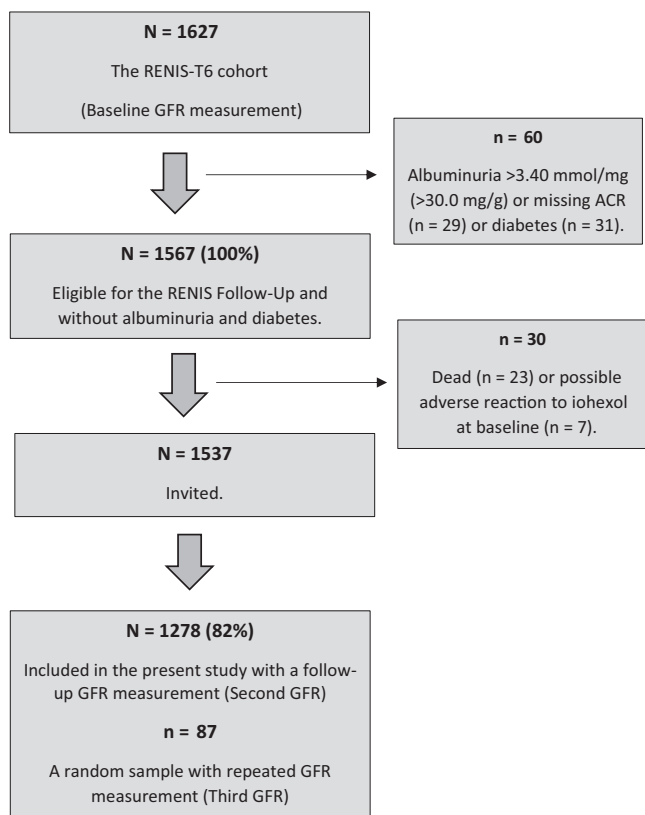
**N = 1627**

The RENIS-T6 cohort

(Baseline GFR measurement)

**n = 60**

Albuminuria >3.40 mmol/mg (>30.0 mg/g) or missing ACR (n = 29) or diabetes (n = 31).

**N = 1567 (100%)**

Eligible for the RENIS Follow-Up and without albuminuria and diabetes.

**n = 30**

Dead (n = 23) or possible adverse reaction to iohexol at baseline (n = 7).

**N = 1537**

Invited.

**N = 1278 (82%)**

Included in the present study with a follow-up GFR measurement (Second GFR)

**n = 87**

A random sample with repeated GFR measurement (Third GFR)